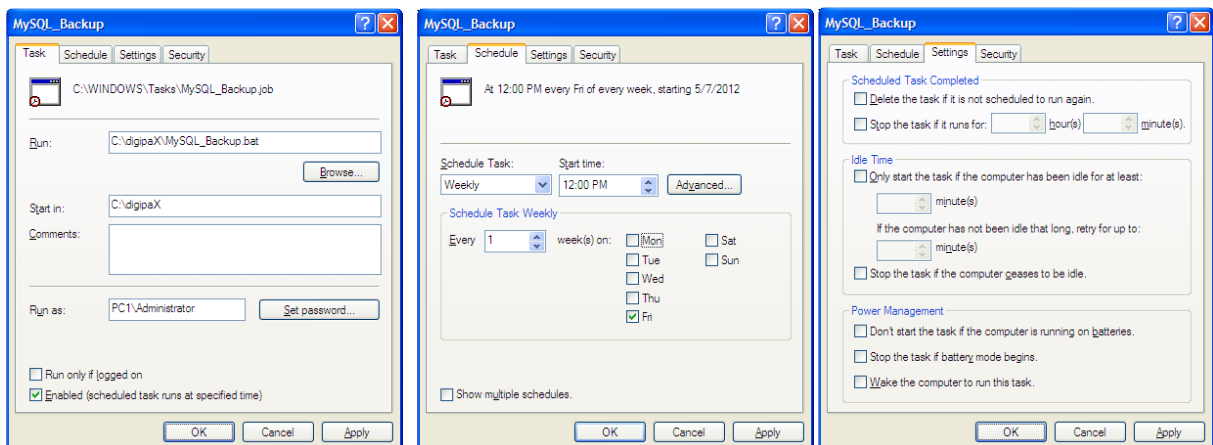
MySQL_Backup

Task | Schedule | Settings | Security

C:\WINDOWS\Tasks\MySQL_Backup.job

Run: C:\digipaX\MySQL_Backup.bat

Browse...

Start in: C:\digipaX

Comments:

Run as: PC1\Administrator

Set password...

Run only if logged on

Enabled (scheduled task runs at specified time)

OK | Cancel | Apply

MySQL_Backup

Task | Schedule | Settings | Security

At 12:00 PM every Fri of every week, starting 5/7/2012

Schedule Task: Weekly

Start time: 12:00 PM

Advanced...

Schedule Task Weekly

Every 1 week(s) on:

Mon

Tue

Wed

Thu

Fri

Sat

Sun

Show multiple schedules.

OK | Cancel | Apply

MySQL_Backup

Task | Schedule | Settings | Security

Scheduled Task Completed

Delete the task if it is not scheduled to run again.

Stop the task if it runs for: hour(s) minute(s).

Idle Time

Only start the task if the computer has been idle for at least:

minute(s)

If the computer has not been idle that long, retry for up to:

minute(s)

Stop the task if the computer ceases to be idle.

Power Management

Don't start the task if the computer is running on batteries.

Stop the task if battery mode begins.

Wake the computer to run this task.

OK | Cancel | Apply